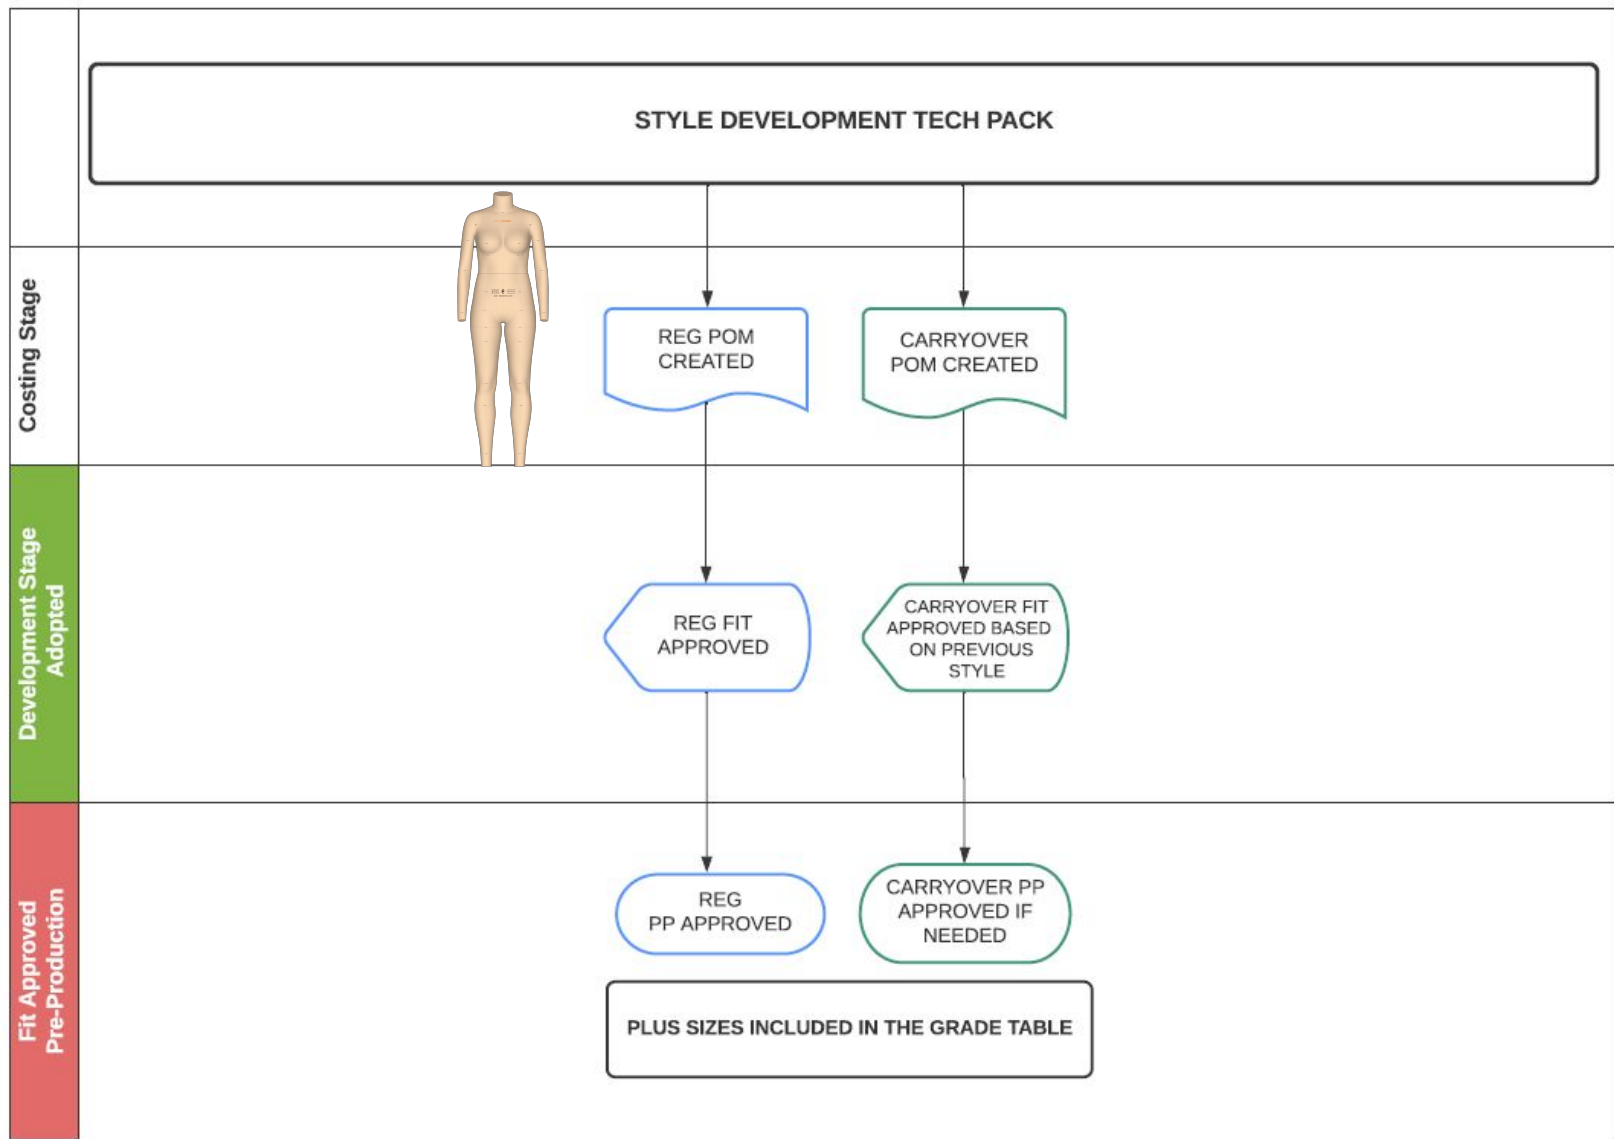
STYLE DEVELOPMENT TECH PACK

Costing Stage

REG POM CREATED

CARRYOVER POM CREATED

Development Stage Adopted

REG FIT APPROVED

CARRYOVER FIT APPROVED BASED ON PREVIOUS STYLE

Fit Approved Pre-Production

REG PP APPROVED

CARRYOVER PP APPROVED IF NEEDED

PLUS SIZES INCLUDED IN THE GRADE TABLE